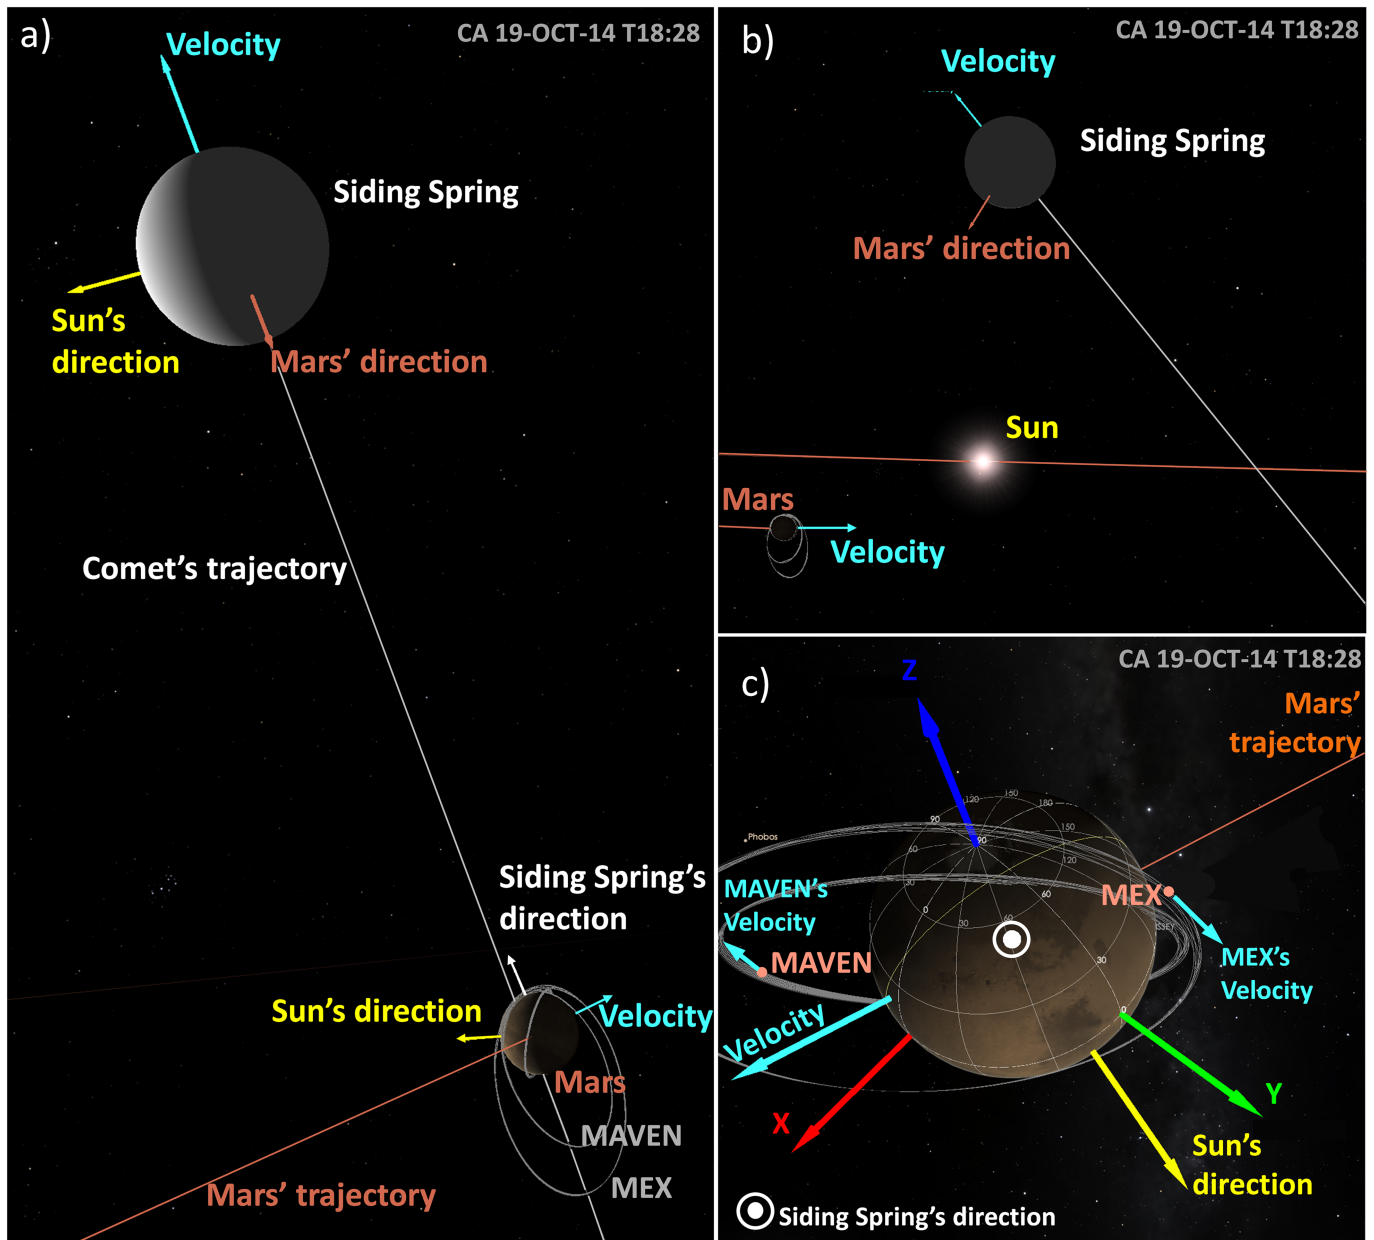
a)

CA 19-OCT-14 T18:28

Velocity

Siding Spring

Sun's direction

Mars' direction

Comet's trajectory

Siding Spring's direction

Sun's direction

Velocity

Mars

MAVEN

MEX

Mars' trajectory

b)

CA 19-OCT-14 T18:28

Velocity

Siding Spring

Mars' direction

Sun

Mars

Velocity

c)

CA 19-OCT-14 T18:28

Z

Mars' trajectory

Phobos

150

120

180

90

150

60

90

120

30

60

0

30

60

MAVEN's Velocity

MEX

MAVEN

MEX's Velocity

30

0

Velocity

X

Y

Sun's direction

Siding Spring's direction